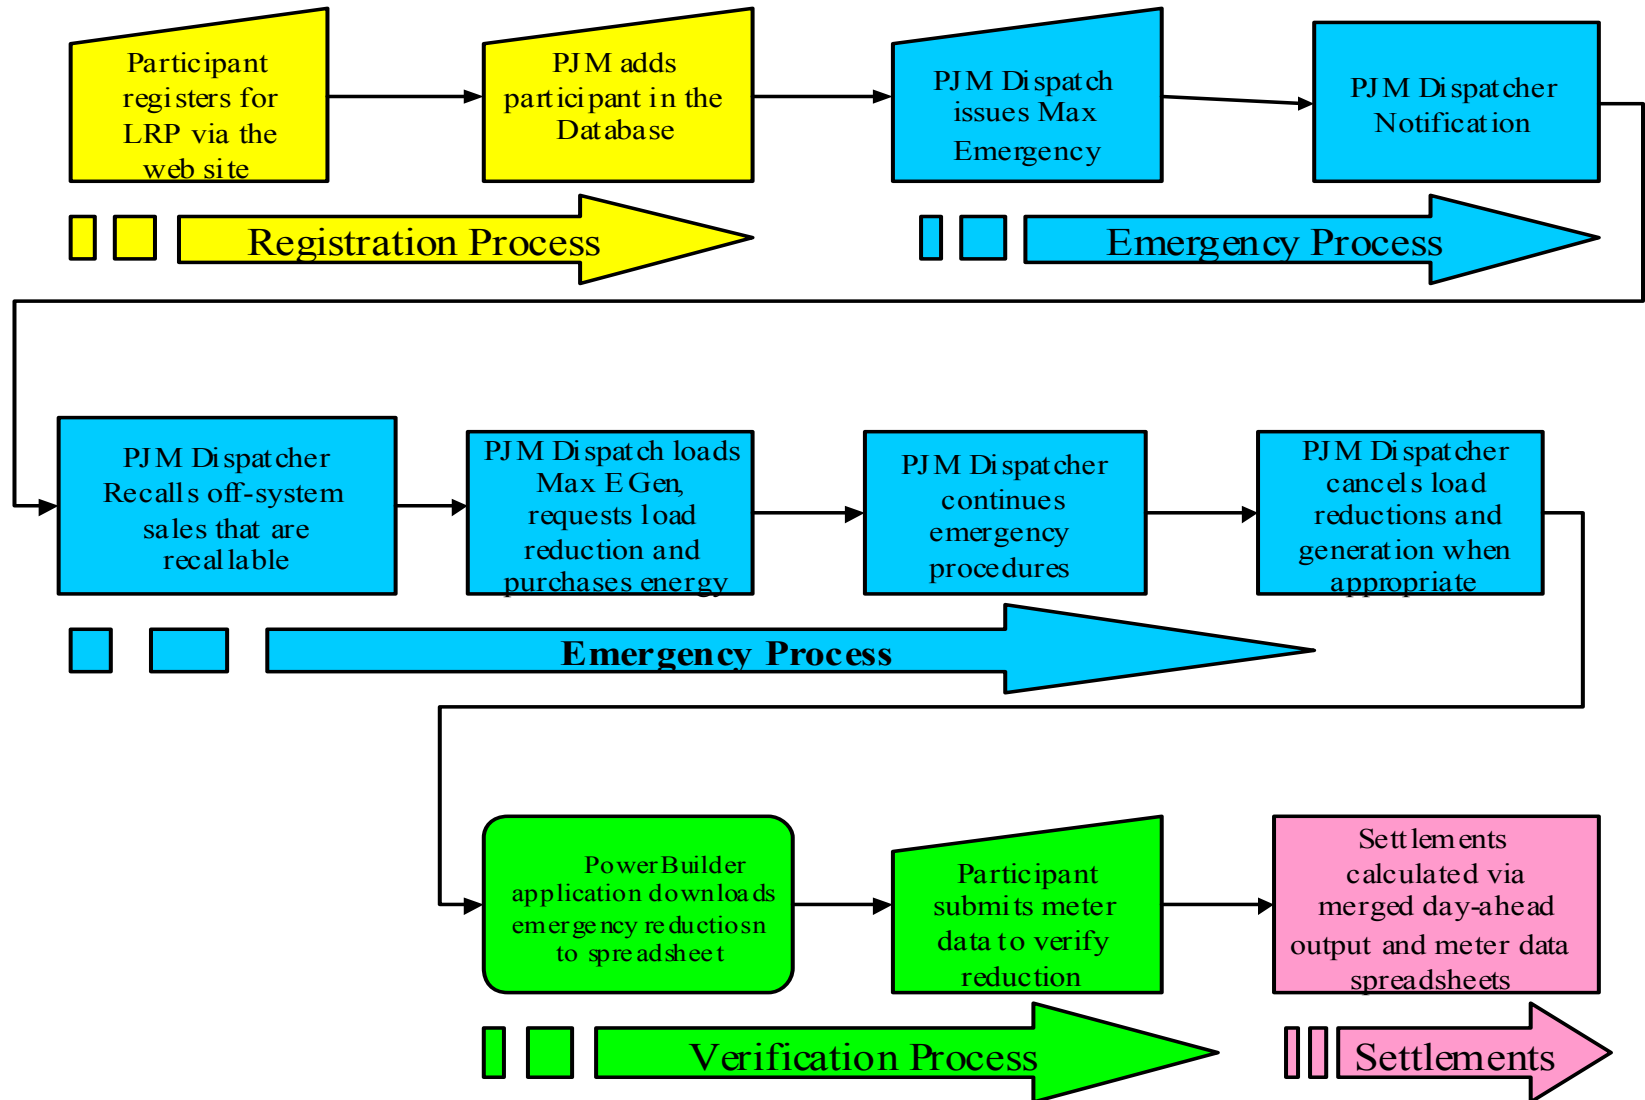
Participant registers for LRP via the web site

PJM adds participant in the Database

PJM Dispatch issues Max Emergency

PJM Dispatcher Notification

Registration Process

Emergency Process

PJM Dispatcher Recalls off-system sales that are recallable

PJM Dispatch loads Max E Gen, requests load reduction and purchases energy

PJM Dispatcher continues emergency procedures

PJM Dispatcher cancels load reductions and generation when appropriate

Emergency Process

PowerBuilder application downloads emergency reductiosn to spreadsheet

Participant submits meter data to verify reduction

Settlements calculated via merged day-ahead output and meter data spreadsheets

Verification Process

Settlements